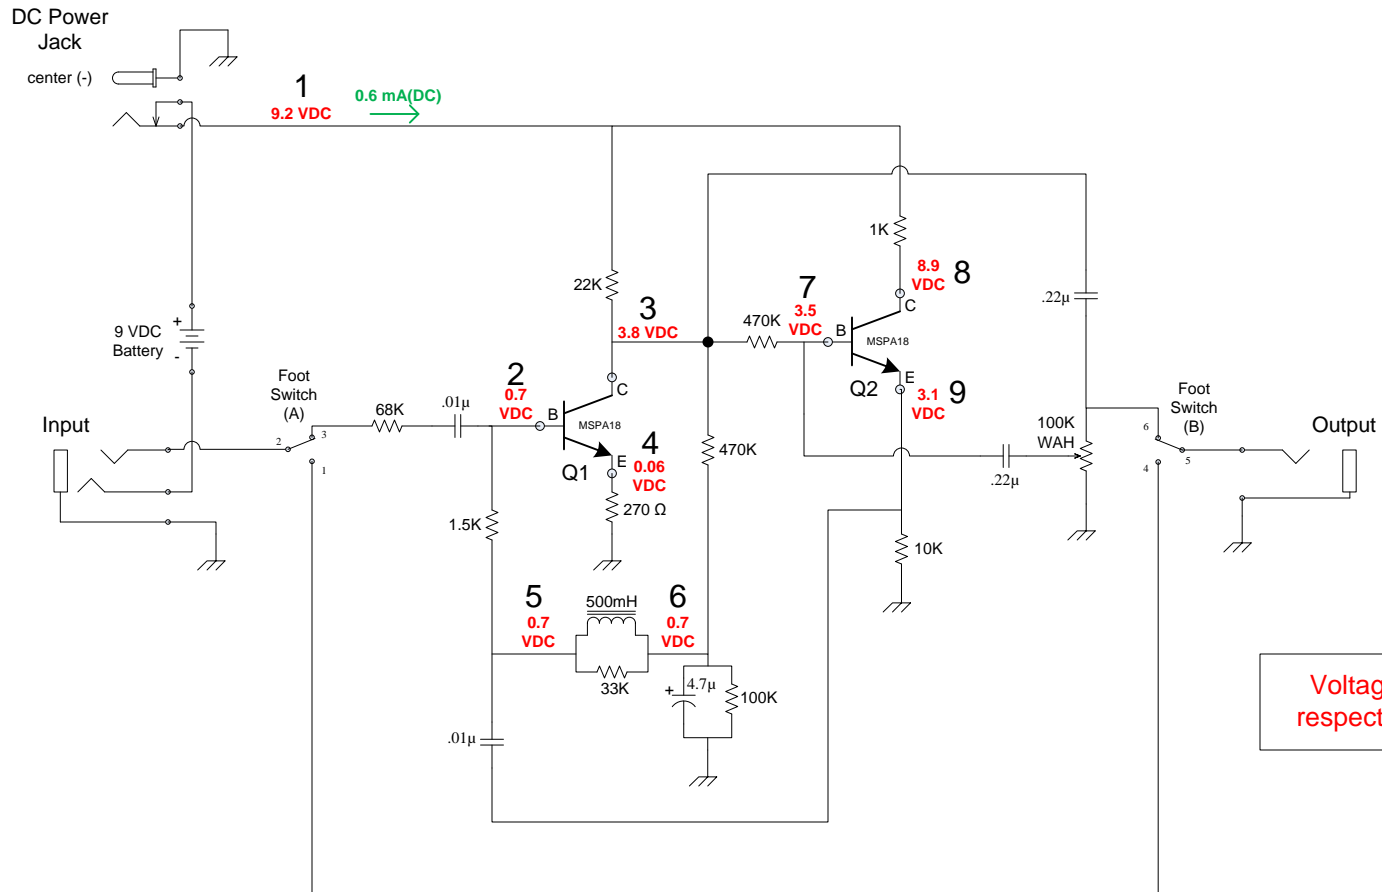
DC Power Jack

center (-)

1
9.2 VDC
0.6 mA(DC)

9 VDC Battery
+
-

Input

Foot Switch (A)
2
3
1

68K
.01µ

2
0.7 VDC
B
C
MSPA18
Q1
E
4
0.06 VDC
270 Ω

22K
3
3.8 VDC

1.5K

5
0.7 VDC
500mH
33K
6
0.7 VDC
+
4.7µ
100K
.01µ

470K
470K

7
3.5 VDC
B
C
MSPA18
Q2
E
1K
8.9 VDC
8
3.1 VDC
9
10K

.22µ
.22µ
100K WAH

Foot Switch (B)
6
5
4

Output

Voltag
respect